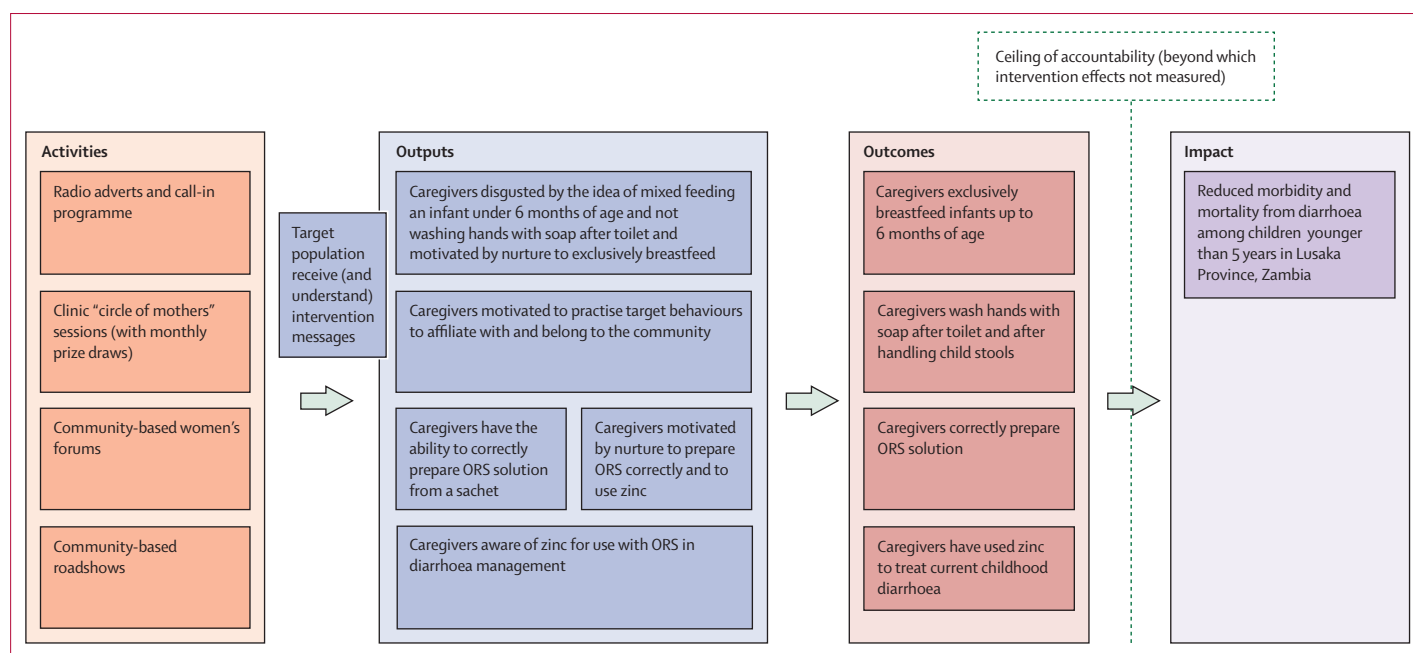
Ceiling of accountability (beyond which intervention effects not measured)

Activities

Radio adverts and call-in programme

Clinic “circle of mothers” sessions (with monthly prize draws)

Community-based women’s forums

Community-based roadshows

Target population receive (and understand) intervention messages

Outputs

Caregivers disgusted by the idea of mixed feeding an infant under 6 months of age and not washing hands with soap after toilet and motivated by nurture to exclusively breastfeed

Caregivers motivated to practise target behaviours to affiliate with and belong to the community

Caregivers have the ability to correctly prepare ORS solution from a sachet

Caregivers motivated by nurture to prepare ORS correctly and to use zinc

Caregivers aware of zinc for use with ORS in diarrhoea management

Outcomes

Caregivers exclusively breastfeed infants up to 6 months of age

Caregivers wash hands with soap after toilet and after handling child stools

Caregivers correctly prepare ORS solution

Caregivers have used zinc to treat current childhood diarrhoea

Impact

Reduced morbidity and mortality from diarrhoea among children younger than 5 years in Lusaka Province, Zambia